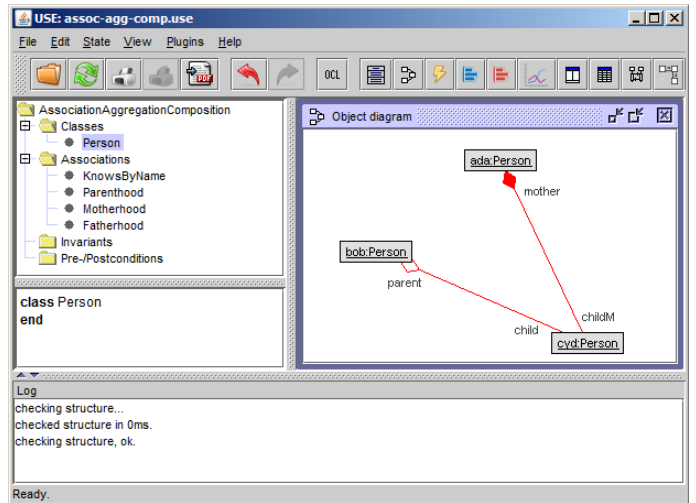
USE: assoc-agg-comp.use

File Edit State View Plugins Help

OCL

AssociationAggregationComposition
Classes
Person
Associations
KnowsByName
Parenthood
Motherhood
Fatherhood
Invariants
Pre-/Postconditions

**class** Person
**end**

Object diagram

ada:Person
mother
bob:Person
parent
childM
child
cyd:Person

Log
checking structure...
checked structure in 0ms.
checking structure, ok.

Ready.